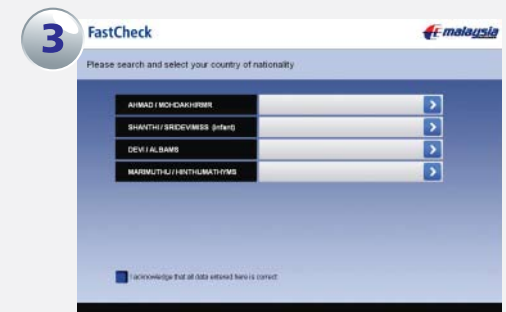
3

FastCheck

malaysia

Please search and select your country of nationality

| AHMAD / MOHDAKHIRMR | > |
|---|---|
| SHANTHI / SRIDEVIMISS (infant) | > |
| DEVI / ALBAMS | > |
| MARIMUTHU / HINTHUMATHYMS | > |

I acknowledge that all data entered here is correct